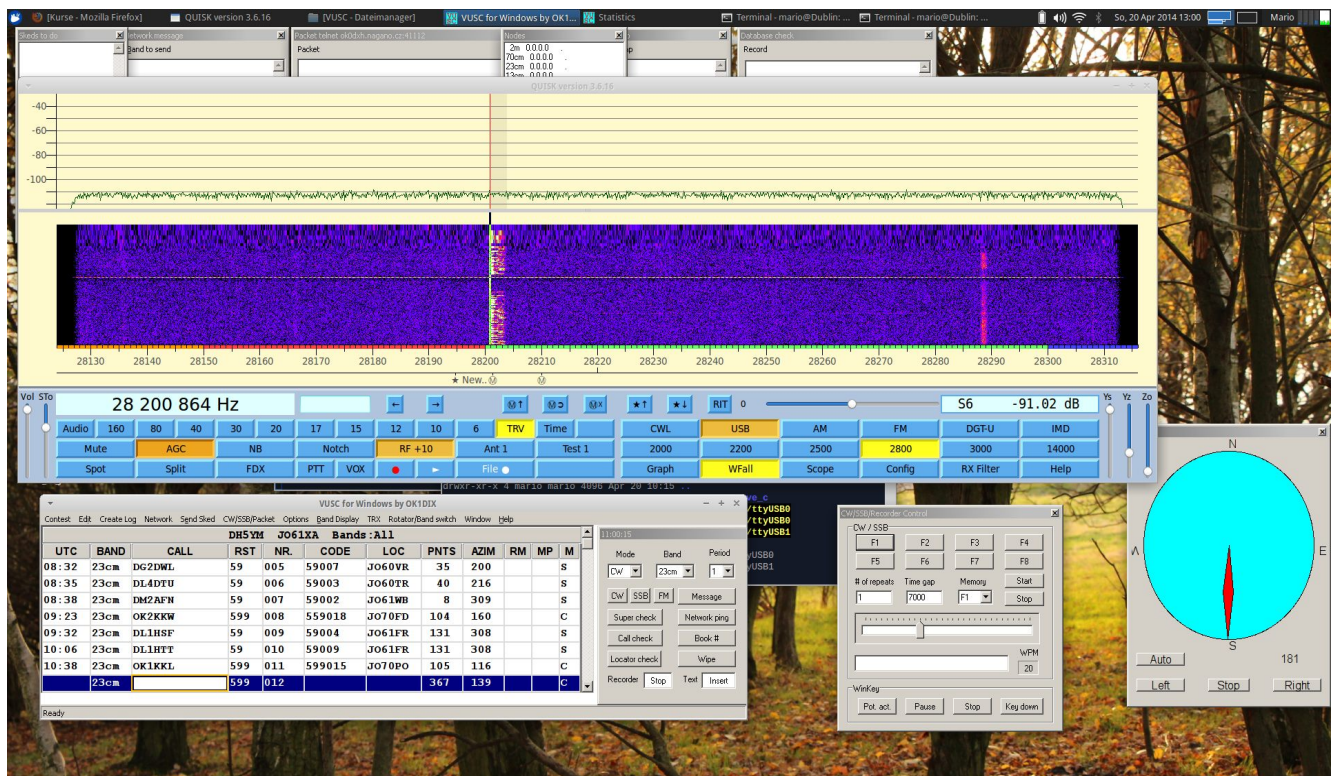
[Kurse - Mozilla Firefox] QUISK version 3.6.16 [VUSC - Dateimanager] VUSC for Windows by OK1... Statistics Terminal - mario@Dublin: ... Terminal - mario@Dublin: ... So, 20 Apr 2014 13:00 Mario

Skeds to do
Network message
Band to send
Packet telnet ok0dsh.nagano.cz:41112
Packet
Nodes
2m 0.0.0.0
70cm 0.0.0.0
23cm 0.0.0.0
13cm 0.0.0.0
Database check
Record

QUISK version 3.6.16

-40
-60
-80
-100

28130 28140 28150 28160 28170 28180 28190 28200 28210 28220 28230 28240 28250 28260 28270 28280 28290 28300 28310
★ New..

Vol STo
28 200 864 Hz
← →
★↑ ★↓ RIT 0
S6 -91.02 dB
Ys Yz Zo

| Audio | 160 | 80 | 40 | 30 | 20 | 17 | 15 | 12 | 10 | 6 | TRV | Time | | CWL | USB | AM | FM | DGT-U | IMD |
|---|---|---|---|---|---|---|---|---|---|---|---|---|---|---|---|---|---|---|---|
| Mute | | AGC | | NB | | Notch | | RF +10 | | Ant 1 | | Test 1 | | 2000 | 2200 | 2500 | 2800 | 3000 | 14000 |
| Spot | | Split | | FDX | | PTT | VOX | ● | ► | File ● | | | | Graph | WFall | Scope | Config | RX Filter | Help |

drwxr-xr-x 4 mario mario 4096 Apr 20 10:15 ..
/ttyUSB0
/ttyUSB0
/ttyUSB1
yUSB0
yUSB1

VUSC for Windows by OK1DIX
Contest Edit Create Log Network Send Sked CW/SSB/Packet Options Band Display TRX Rotator/Band switch Window Help
DH5YM JO61XA Bands:All

| UTC | BAND | CALL | RST | NR. | CODE | LOC | PNTS | AZIM | RM | MP | M |
|---|---|---|---|---|---|---|---|---|---|---|---|
| 08:32 | 23cm | DG2DWL | 59 | 005 | 59007 | JO60VR | 35 | 200 | | | S |
| 08:35 | 23cm | DL4DTU | 59 | 006 | 59003 | JO60TR | 40 | 216 | | | S |
| 08:38 | 23cm | DM2AFN | 59 | 007 | 59002 | JO61WB | 8 | 309 | | | S |
| 09:23 | 23cm | OK2KKW | 599 | 008 | 559018 | JO70FD | 104 | 160 | | | C |
| 09:32 | 23cm | DL1HSF | 59 | 009 | 59004 | JO61FR | 131 | 308 | | | S |
| 10:06 | 23cm | DL1HTT | 59 | 010 | 59009 | JO61FR | 131 | 308 | | | S |
| 10:38 | 23cm | OK1KKL | 599 | 011 | 599015 | JO70PO | 105 | 116 | | | C |
| | 23cm | | 599 | 012 | | | 367 | 139 | | | C |

Ready

11:00:15
Mode Band Period
CW 23cm 1
CW SSB FM Message
Super check Network ping
Call check Book #
Locator check Wipe
Recorder Stop Text Insert

CW/SSB/Recorder Control
CW / SSB
F1 F2 F3 F4
F5 F6 F7 F8
# of repeats Time gap Memory Start
1 7000 F1 Stop
WPM
20
WinKey
Pot. act. Pause Stop Key down

N
E
S
Auto 181
Left Stop Right